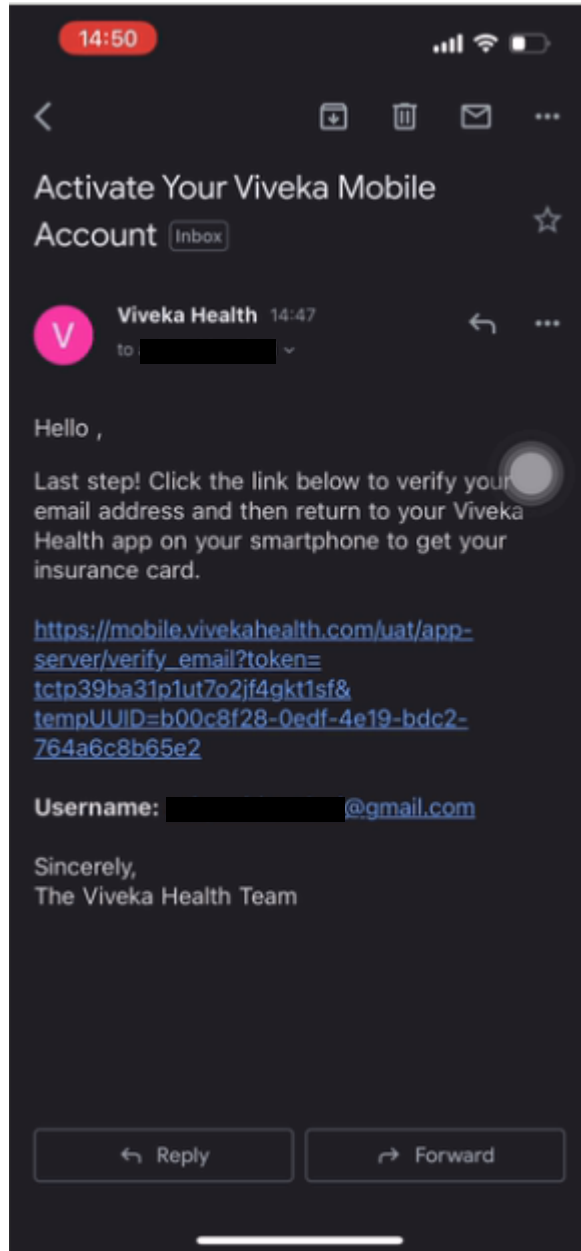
14:50

Activate Your Viveka Mobile Account Inbox

V

Viveka Health 14:47
to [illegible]

Hello ,

Last step! Click the link below to verify your email address and then return to your Viveka Health app on your smartphone to get your insurance card.

https://mobile.vivekahealth.com/uat/app-server/verify_email?token=tctp39ba31p1ut7o2jf4gkt1sf&tempUUID=b00c8f28-0edf-4e19-bdc2-764a6c8b65e2

Username: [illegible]@gmail.com

Sincerely,
The Viveka Health Team

Reply

Forward